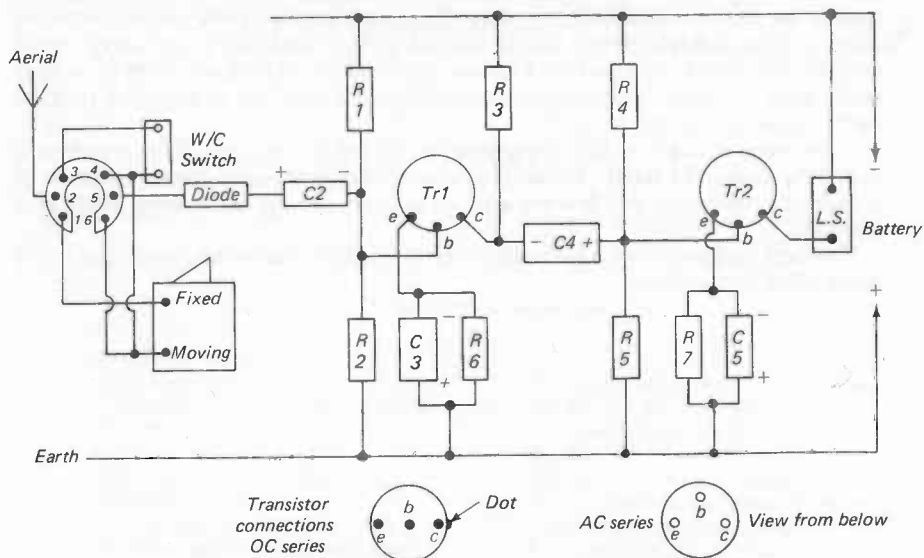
Aerial

W/C Switch

3 4
2 5
1 6

Diode

+ C2 −

R 1

R 3

R 4

Tr1

e b c

− C4 +

Tr2

e b c

L.S.

Battery

−

+

Fixed

Moving

R 2

C 3

R 6

R 5

R 7

C 5

Earth

Transistor connections OC series

b
e c

Dot

AC series

b
e c

View from below